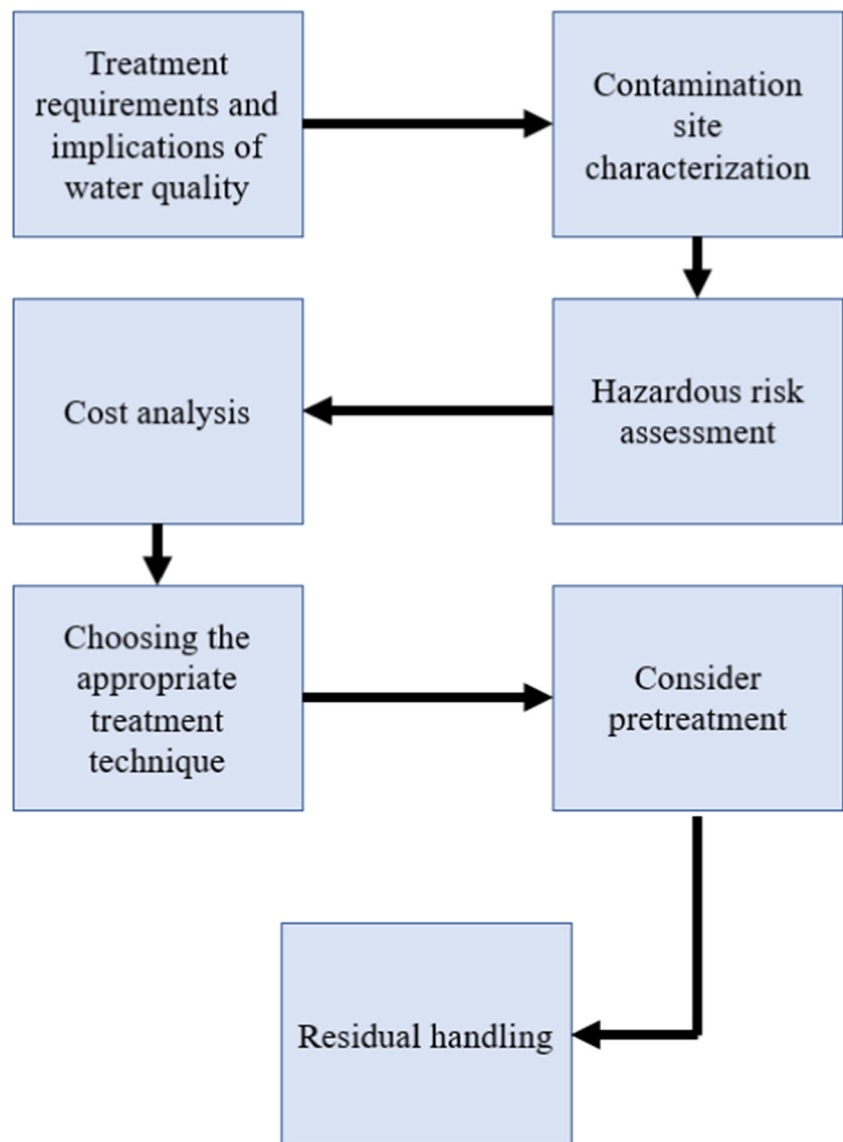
Treatment requirements and implications of water quality

Contamination site characterization

Hazardous risk assessment

Cost analysis

Choosing the appropriate treatment technique

Consider pretreatment

Residual handling